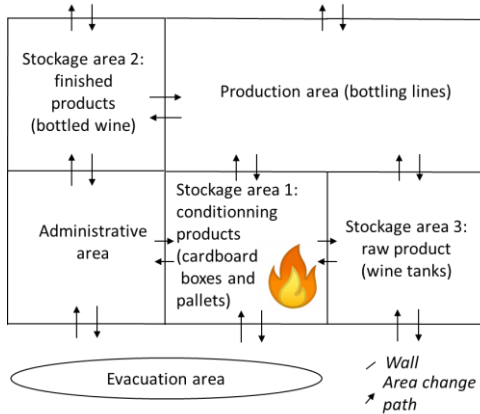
Stockage area 2: finished products (bottled wine)

Production area (bottling lines)

Administrative area

Stockage area 1: conditionning products (cardboard boxes and pallets)

Stockage area 3: raw product (wine tanks)

Evacuation area

Wall

Area change path